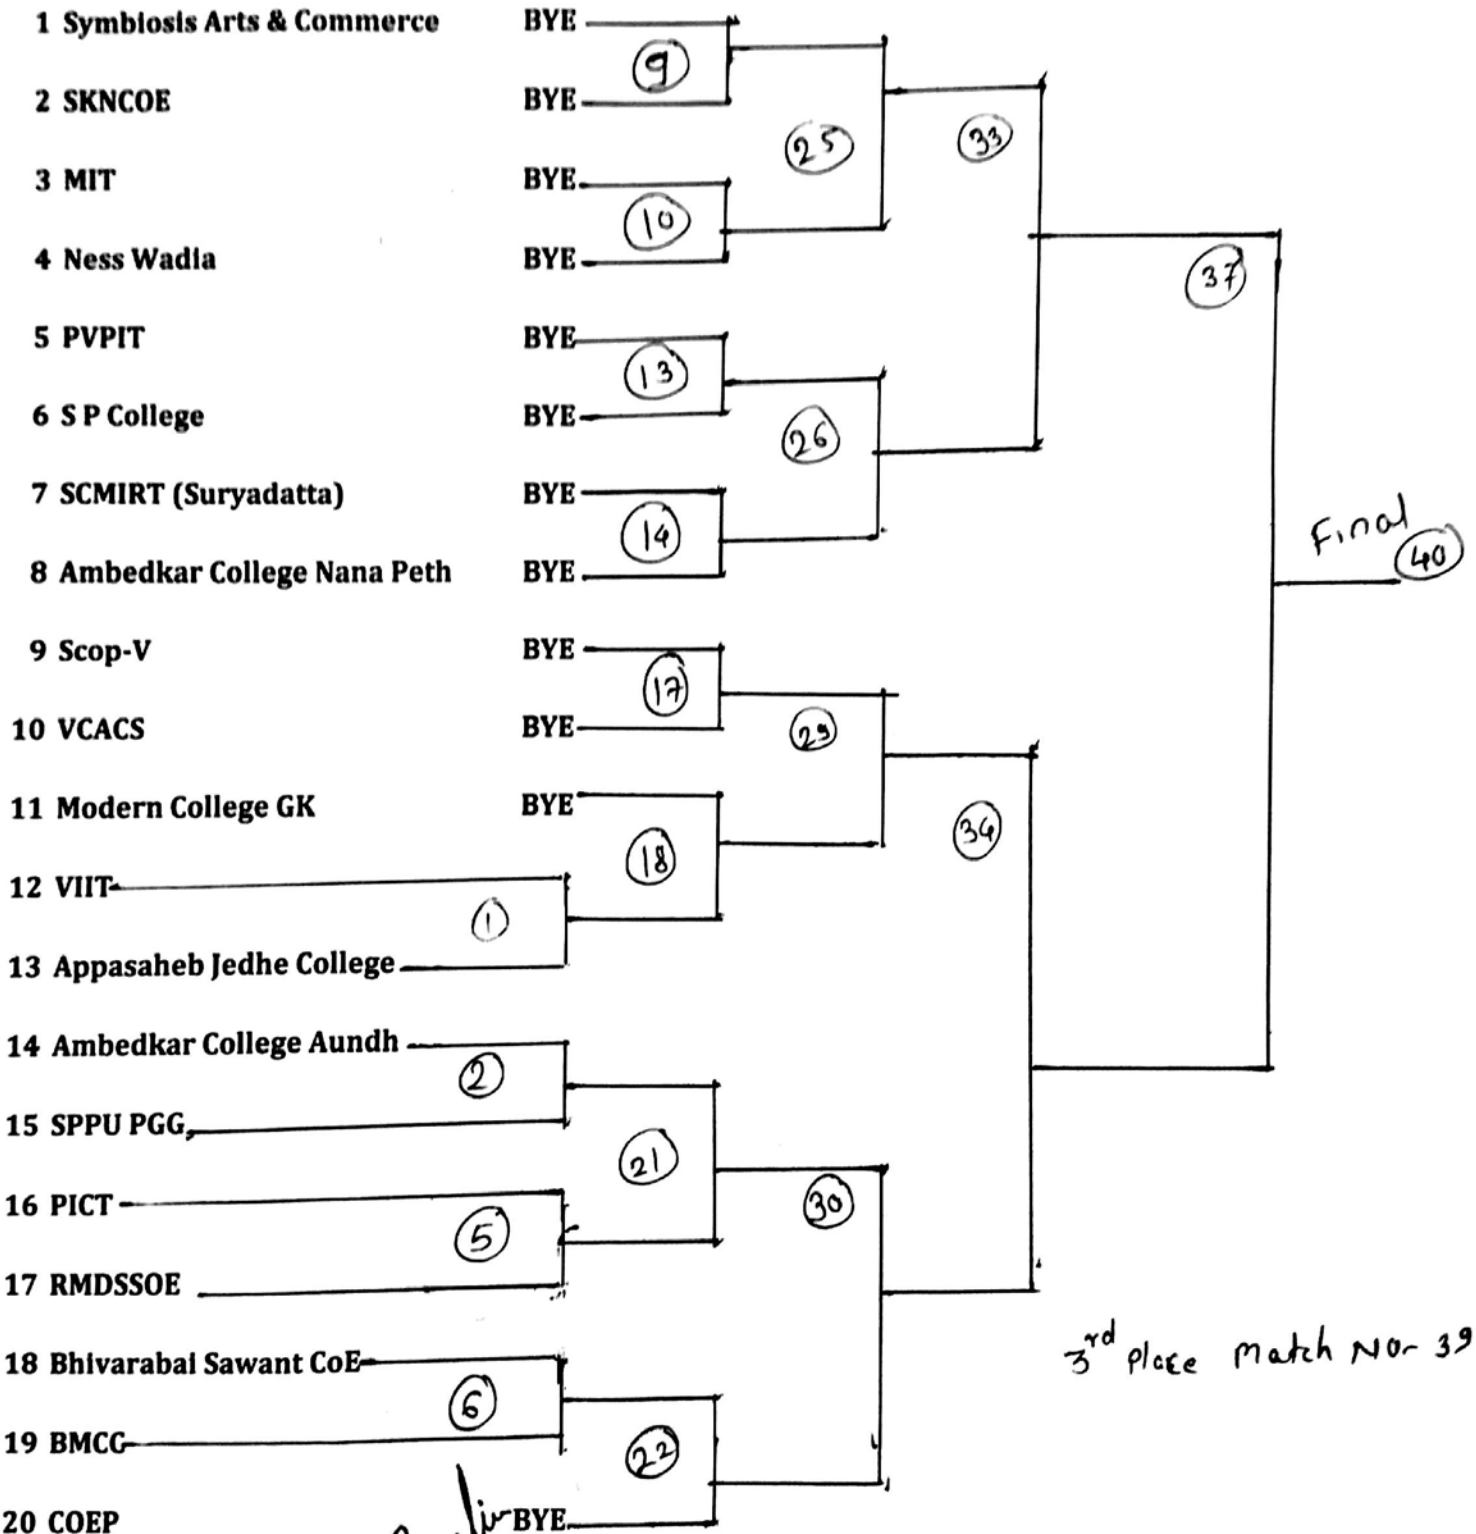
1 Symbiosis Arts & Commerce BYE
2 SKNCOE BYE
3 MIT BYE
4 Ness Wadia BYE
5 PVPIT BYE
6 S P College BYE
7 SCMIRT (Suryadatta) BYE
8 Ambedkar College Nana Peth BYE
9 Scop-V BYE
10 VCACS BYE
11 Modern College GK BYE
12 VIIT
13 Appasaheb Jedhe College
14 Ambedkar College Aundh
15 SPPU PGG,
16 PICT
17 RMDSSOE
18 Bhivarabai Sawant CoE
19 BMCC
20 COEP BYE

9
10
13
14
17
18
1
2
5
6
25
26
29
21
22
33
34
30
37
Final 40

3rd place match No- 39